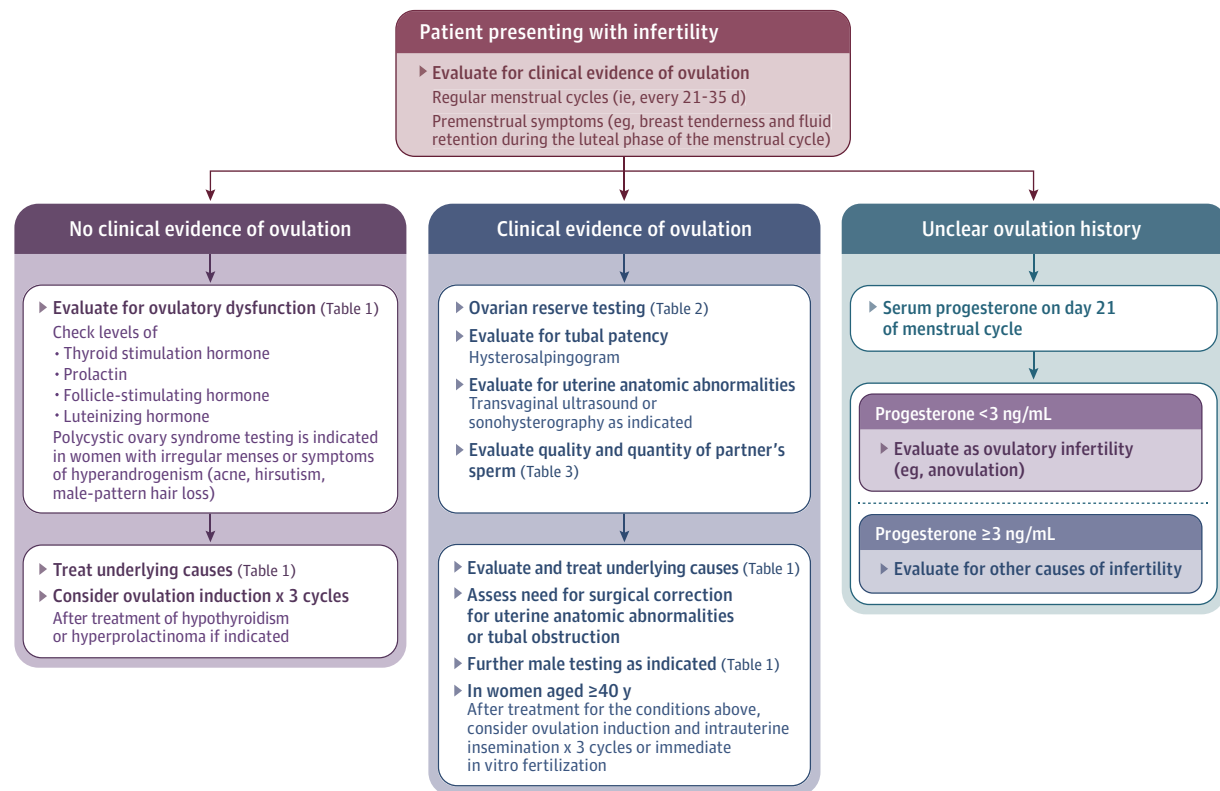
Patient presenting with infertility

Evaluate for clinical evidence of ovulation
Regular menstrual cycles (ie, every 21-35 d)
Premenstrual symptoms (eg, breast tenderness and fluid retention during the luteal phase of the menstrual cycle)

No clinical evidence of ovulation

Evaluate for ovulatory dysfunction (Table 1)
Check levels of
• Thyroid stimulation hormone
• Prolactin
• Follicle-stimulating hormone
• Luteinizing hormone
Polycystic ovary syndrome testing is indicated in women with irregular menses or symptoms of hyperandrogenism (acne, hirsutism, male-pattern hair loss)

Treat underlying causes (Table 1)
Consider ovulation induction x 3 cycles
After treatment of hypothyroidism or hyperprolactinoma if indicated

Clinical evidence of ovulation

Ovarian reserve testing (Table 2)
Evaluate for tubal patency
Hysterosalpingogram
Evaluate for uterine anatomic abnormalities
Transvaginal ultrasound or sonohysterography as indicated
Evaluate quality and quantity of partner's sperm (Table 3)

Evaluate and treat underlying causes (Table 1)
Assess need for surgical correction for uterine anatomic abnormalities or tubal obstruction
Further male testing as indicated (Table 1)
In women aged ≥40 y
After treatment for the conditions above, consider ovulation induction and intrauterine insemination x 3 cycles or immediate in vitro fertilization

Unclear ovulation history

Serum progesterone on day 21 of menstrual cycle

Progesterone <3 ng/mL
Evaluate as ovulatory infertility (eg, anovulation)

Progesterone ≥3 ng/mL
Evaluate for other causes of infertility